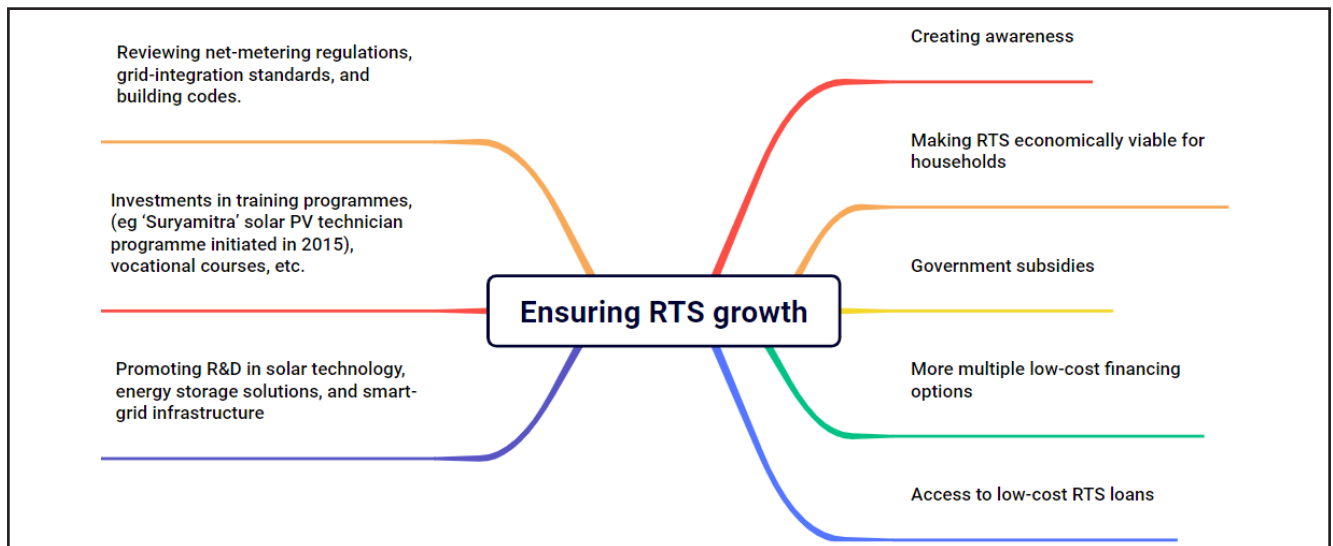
Ensuring RTS growth

Reviewing net-metering regulations, grid-integration standards, and building codes.

Investments in training programmes, (eg 'Suryamitra' solar PV technician programme initiated in 2015), vocational courses, etc.

Promoting R&D in solar technology, energy storage solutions, and smart-grid infrastructure

Creating awareness

Making RTS economically viable for households

Government subsidies

More multiple low-cost financing options

Access to low-cost RTS loans